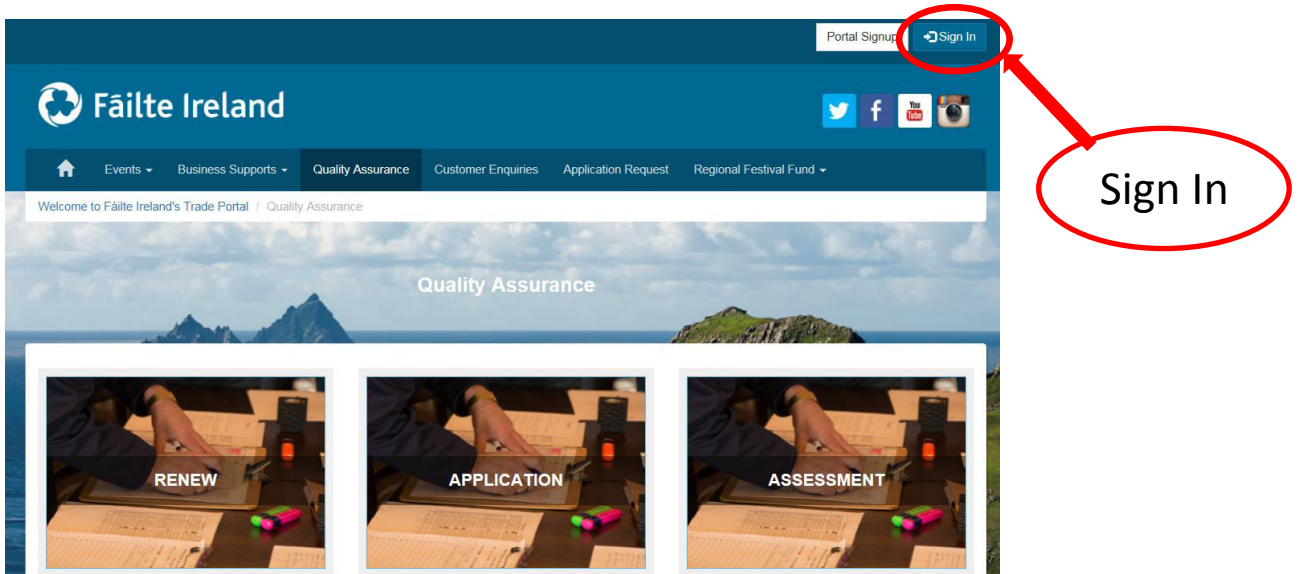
Portal Signup
Sign In

Fāilte Ireland

You Tube

Events
Business Supports
Quality Assurance
Customer Enquiries
Application Request
Regional Festival Fund

Welcome to Fāilte Ireland's Trade Portal / Quality Assurance

Quality Assurance

RENEW

APPLICATION

ASSESSMENT

Sign In